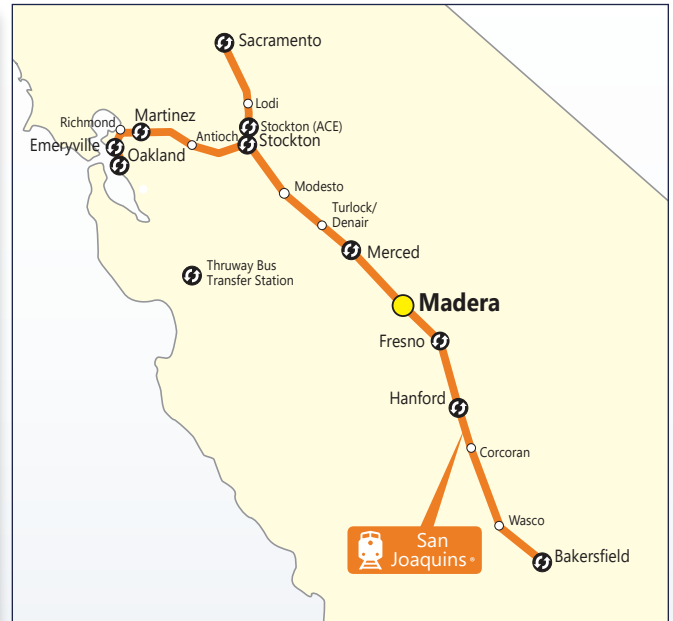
Sacramento

Lodi

Richmond

Martinez

Stockton (ACE)

Antioch

Stockton

Emeryville

Oakland

Modesto

Turlock/ Denair

Merced

Thruway Bus Transfer Station

Madera

Fresno

Hanford

Corcoran

Wasco

San Joaquins

Bakersfield